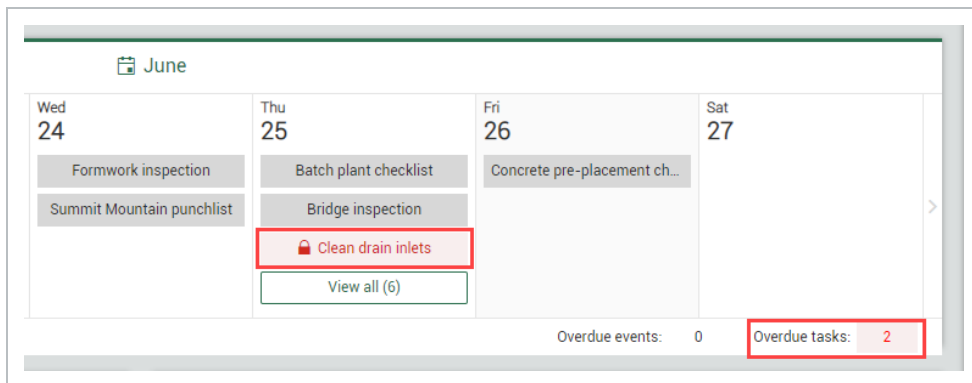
June

| Wed 24 | Thu 25 | Fri 26 | Sat 27 |
|---|---|---|---|
| Formwork inspection | Batch plant checklist | Concrete pre-placement ch... | |
| Summit Mountain punchlist | Bridge inspection | | |
| | Clean drain inlets | | |
| | View all (6) | | |

Overdue events: 0 Overdue tasks: 2